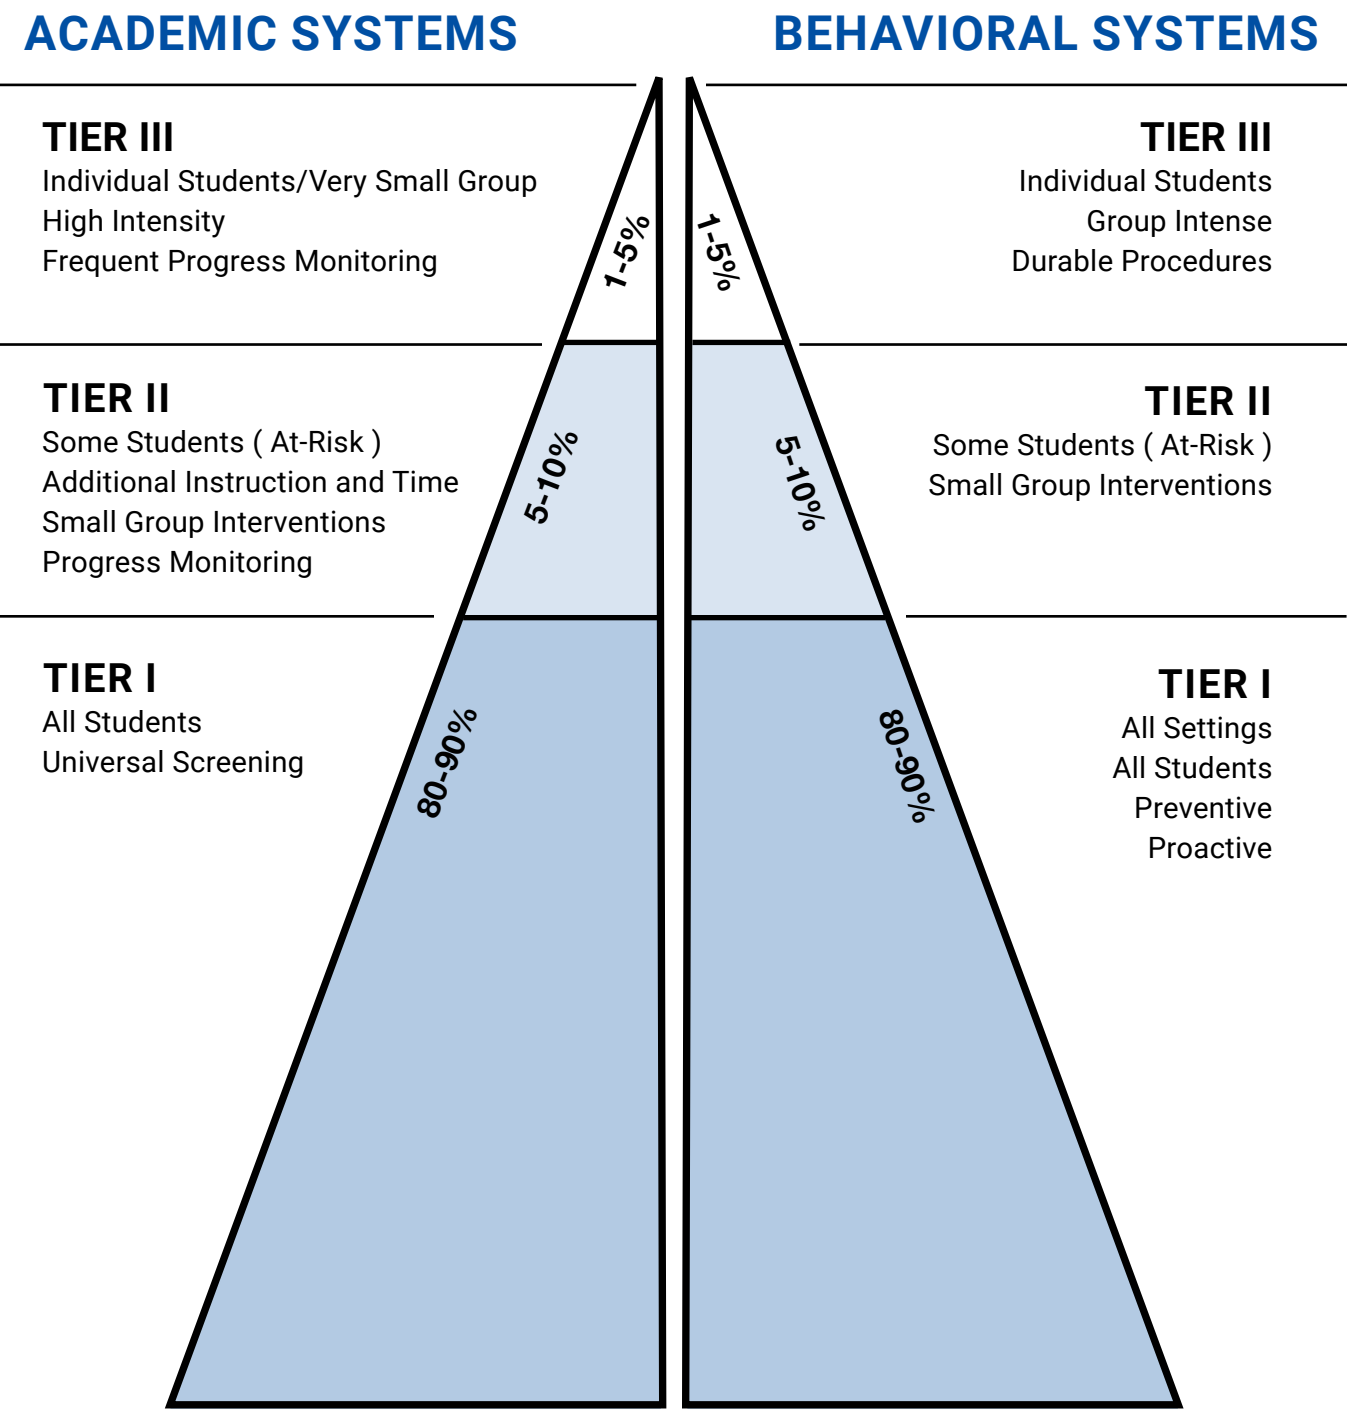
ACADEMIC SYSTEMS

TIER III
Individual Students/Very Small Group
High Intensity
Frequent Progress Monitoring

1-5%

TIER II
Some Students ( At-Risk )
Additional Instruction and Time
Small Group Interventions
Progress Monitoring

5-10%

TIER I
All Students
Universal Screening

80-90%

BEHAVIORAL SYSTEMS

TIER III
Individual Students
Group Intense
Durable Procedures

1-5%

TIER II
Some Students ( At-Risk )
Small Group Interventions

5-10%

TIER I
All Settings
All Students
Preventive
Proactive

80-90%